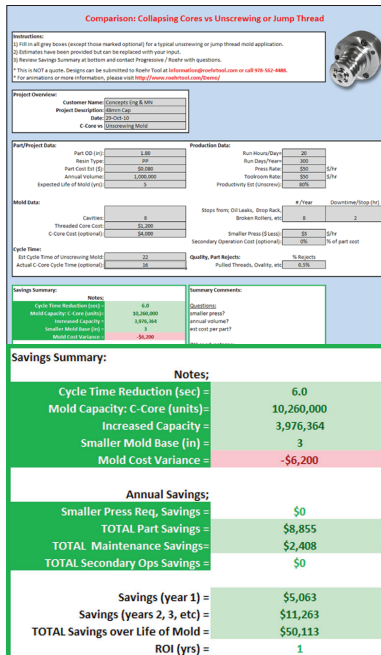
Comparison: Collapsing Cores vs Unscrewing or Jump Thread

Instructions:
1) Fill in all grey boxes (except those marked optional) for a typical unscrewing or jump thread mold application.
2) Estimates have been provided but can be replaced with your input.
3) Review Savings Summary at bottom and contact Progressive / Roehr with questions.
* This is NOT a quote. Designs can be submitted to Roehr Tool at information@roehrtool.com or call 978-562-4488.
* For animations or more information, please visit http://www.roehrtool.com/Demo/

Project Overview:
Customer Name: Concepts Eng & Mfr
Project Description: 48mm Cap
Date: 29-Oct-10
C-Core vs: Unscrewing Mold

Part/Project Data:
Part OD (in): 1.88
Resin Type: PP
Part Cost Est ($): $0.080
Annual Volume: 1,000,000
Expected Life of Mold (yrs): 5

Production Data:
Run Hours/Day= 20
Run Days/Year= 300
Press Rate: $50 $/hr
Toolroom Rate: $50 $/hr
Productivity Est (Unscrew): 80%

Mold Data:
Cavities: 8
Threaded Core Cost: $1,200
C-Core Cost (optional): $4,000

# /Year | Downtime/Stop (hr)
Stops from: Oil Leaks, Drop Rack, Broken Rollers, etc 8 | 2
Smaller Press ($ Less): $5 $/hr
Secondary Operation Cost (optional): 0% % of part cost

Cycle Time:
Est Cycle Time of Unscrewing Mold: 22
Actual C-Core Cycle Time (optional): 16

Quality, Part Rejects: % Rejects
Pulled Threads, Ovality, etc 0.5%

Savings Summary:
Notes;
Cycle Time Reduction (sec) = 6.0
Mold Capacity: C-Core (units)= 10,260,000
Increased Capacity = 3,976,364
Smaller Mold Base (in) = 3
Mold Cost Variance = -$6,200

Summary Comments:
Questions:
smaller press?
annual volume?
est cost per part?

Savings Summary:
Notes;
Cycle Time Reduction (sec) = 6.0
Mold Capacity: C-Core (units)= 10,260,000
Increased Capacity = 3,976,364
Smaller Mold Base (in) = 3
Mold Cost Variance = -$6,200

Annual Savings;
Smaller Press Req, Savings = $0
TOTAL Part Savings = $8,855
TOTAL Maintenance Savings= $2,408
TOTAL Secondary Ops Savings = $0

Savings (year 1) = $5,063
Savings (years 2, 3, etc) = $11,263
TOTAL Savings over Life of Mold = $50,113
ROI (yrs) = 1